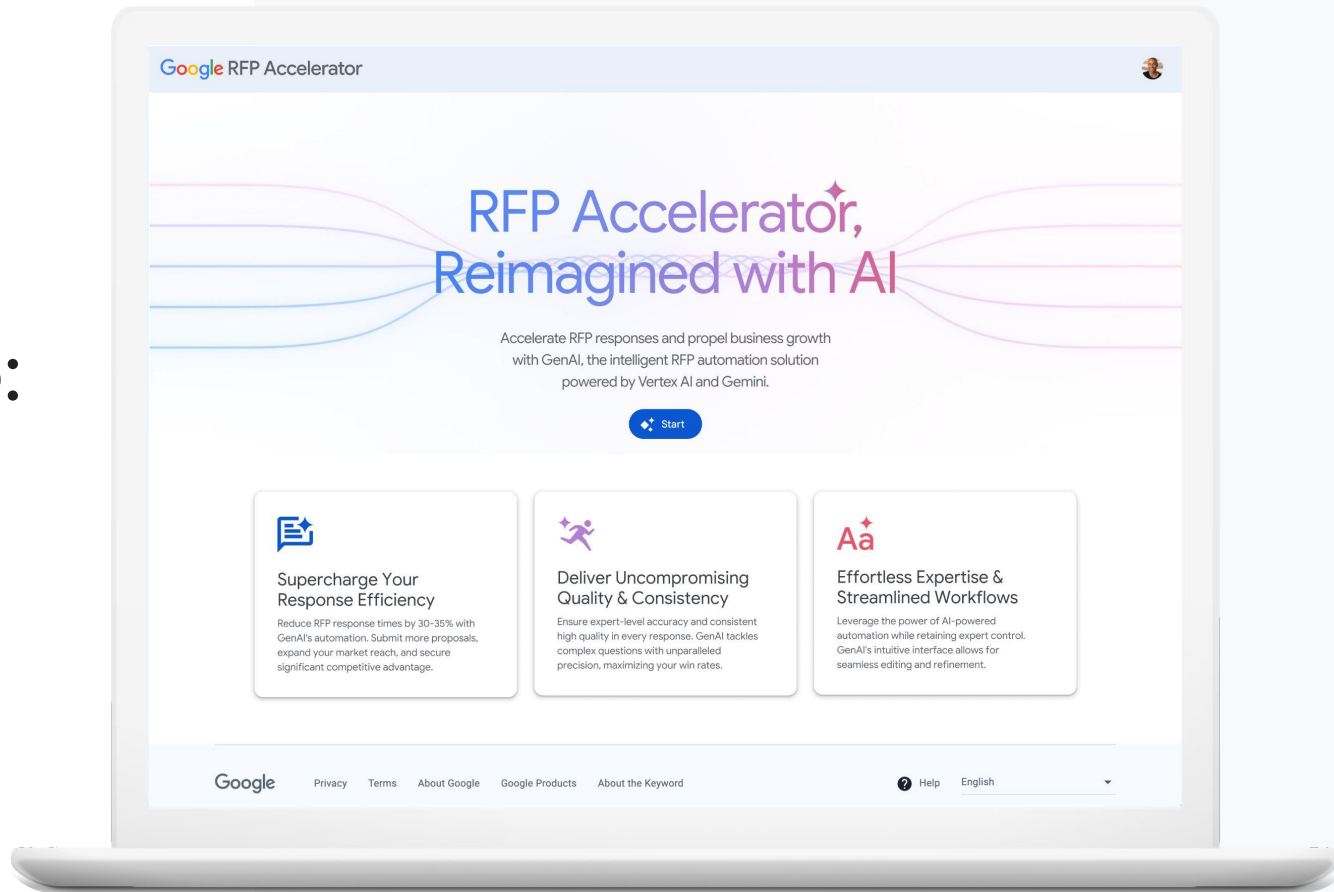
Google RFP Accelerator

RFP Accelerator, Reimagined with AI

Accelerate RFP responses and propel business growth with GenAI, the intelligent RFP automation solution powered by Vertex AI and Gemini.

Start

Supercharge Your Response Efficiency

Reduce RFP response times by 30-35% with GenAI's automation. Submit more proposals, expand your market reach, and secure significant competitive advantage.

Deliver Uncompromising Quality & Consistency

Ensure expert-level accuracy and consistent high quality in every response. GenAI tackles complex questions with unparalleled precision, maximizing your win rates.

Aa

Effortless Expertise & Streamlined Workflows

Leverage the power of AI-powered automation while retaining expert control. GenAI's intuitive interface allows for seamless editing and refinement.

Google Privacy Terms About Google Google Products About the Keyword

Help English